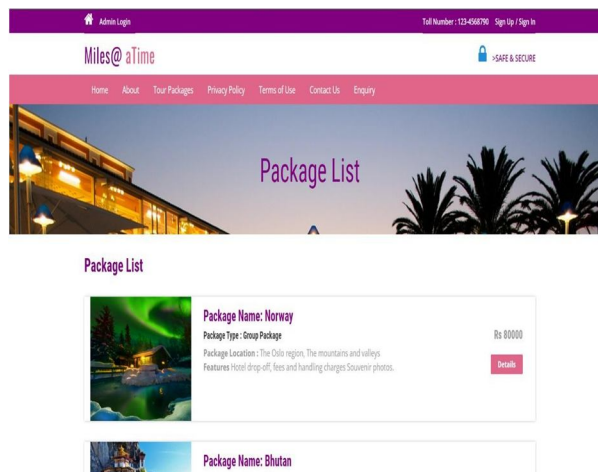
Admin Login

Toll Number : 123-4568790 Sign Up / Sign In

Miles@ aTime

>SAFE & SECURE

Home About Tour Packages Privacy Policy Terms of Use Contact Us Enquiry

Package List

Package List

Package Name: Norway

Package Type : Group Package

Package Location : The Oslo region, The mountains and valleys

Features Hotel drop-off, fees and handling charges Souvenir photos.

Rs 80000

Details

Package Name: Bhutan